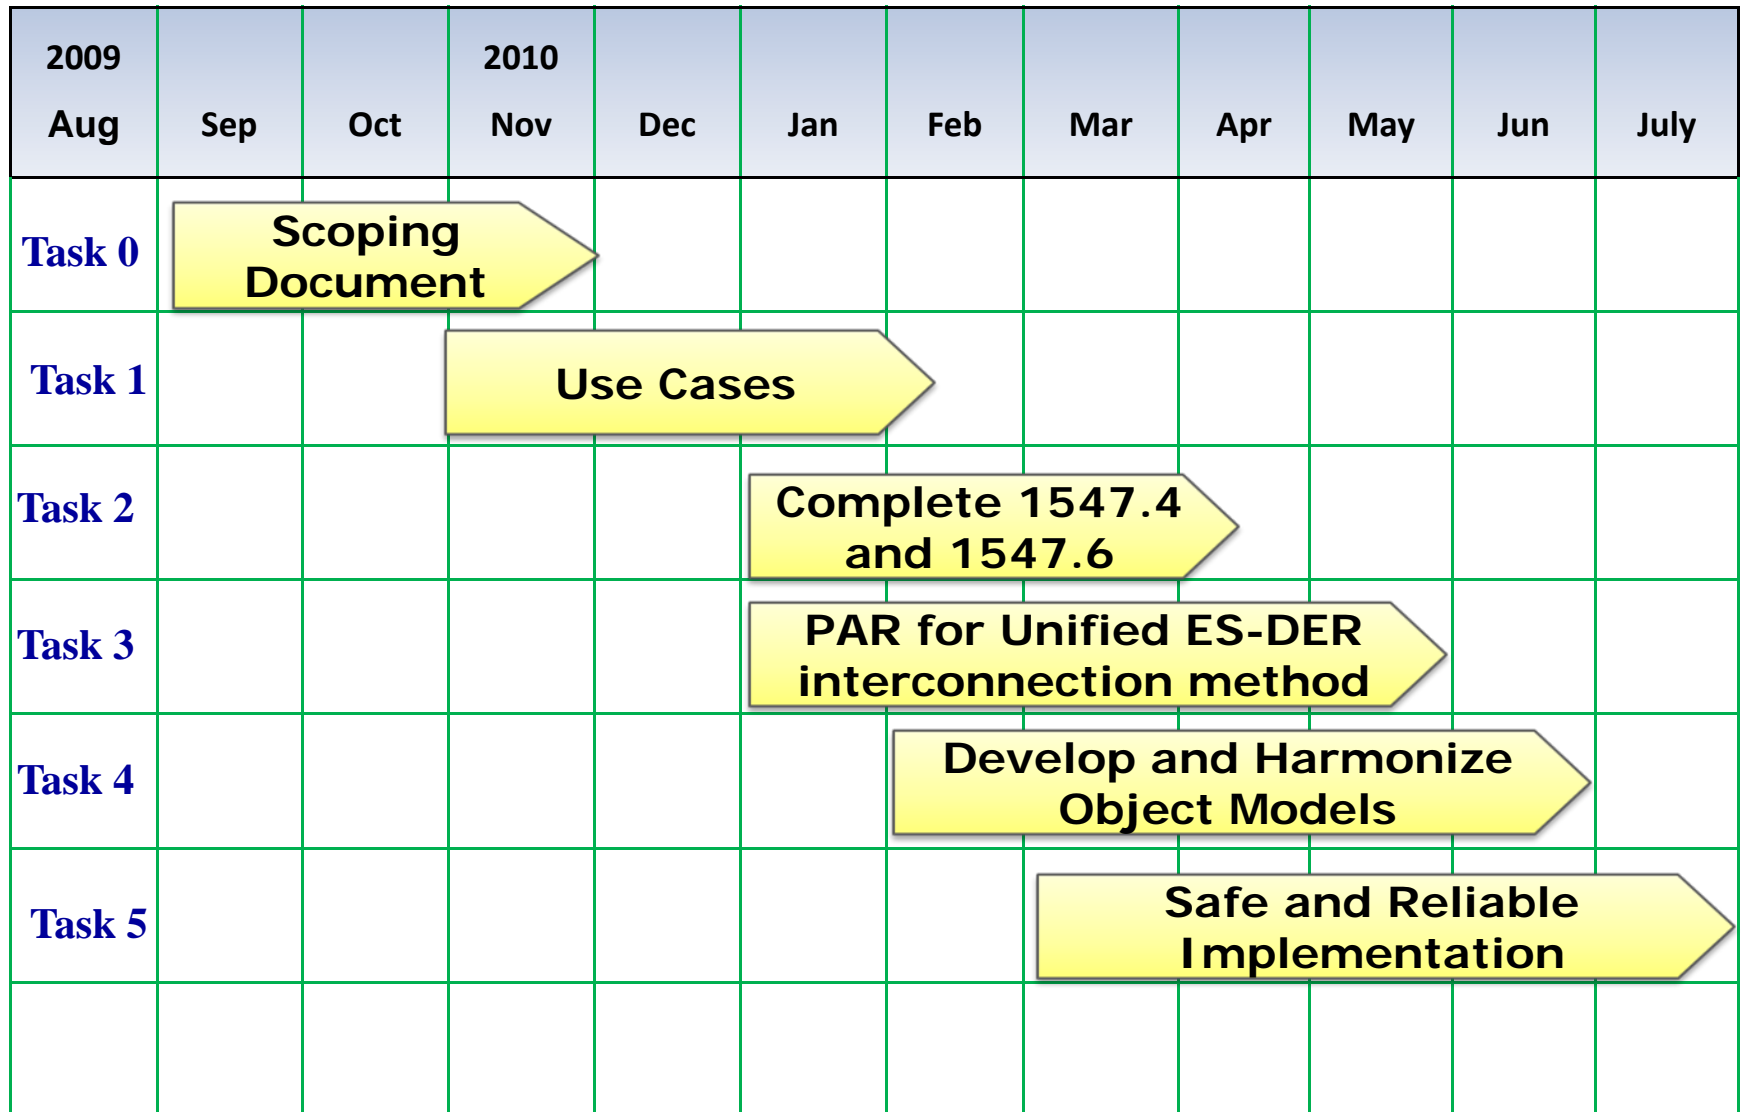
| 2009 Aug | Sep | Oct | 2010 Nov | Dec | Jan | Feb | Mar | Apr | May | Jun | July |
|---|---|---|---|---|---|---|---|---|---|---|---|
| Task 0 | Scoping Document | | | | | | | | | | |
| Task 1 | | | Use Cases | | | | | | | | |
| Task 2 | | | | | Complete 1547.4 and 1547.6 | | | | | | |
| Task 3 | | | | | PAR for Unified ES-DER interconnection method | | | | | | |
| Task 4 | | | | | | Develop and Harmonize Object Models | | | | | |
| Task 5 | | | | | | | Safe and Reliable Implementation | | | | |